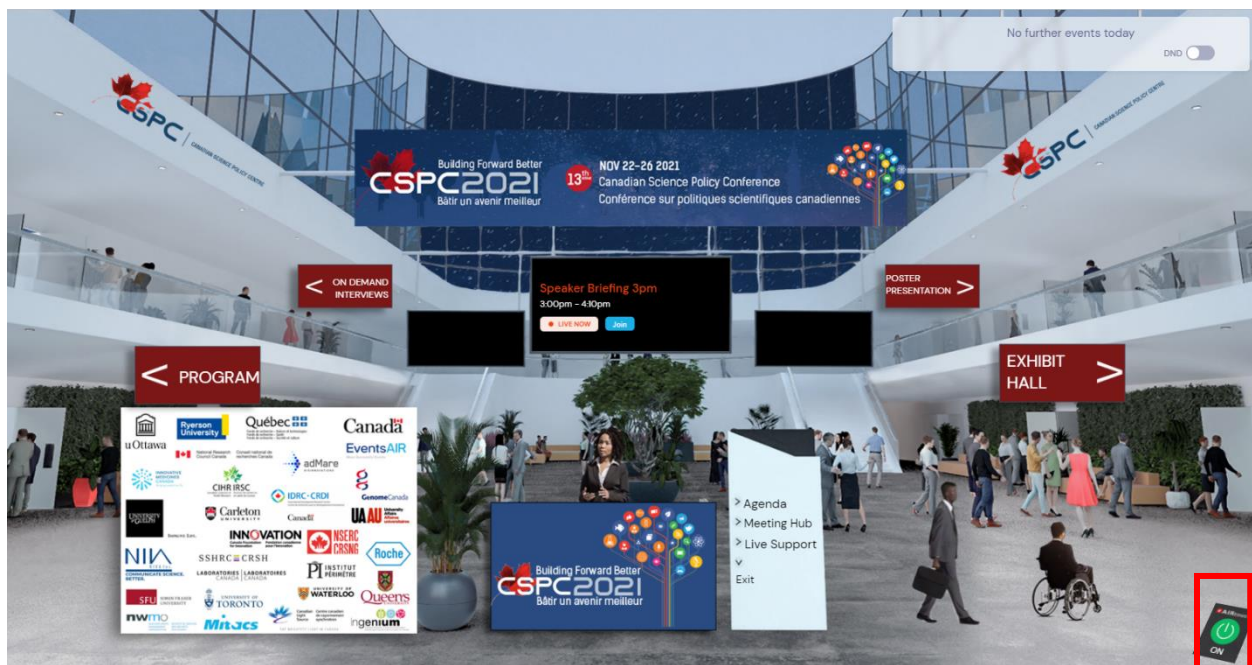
No further events today

DND

CSPC | CANADIAN SCIENCE POLICY CENTRE

CSPC | CANADIAN SCIENCE POLICY CENTRE

Building Forward Better
CSPC2021
Bâtir un avenir meilleur

13th
NOV 22-26 2021
Canadian Science Policy Conference
Conférence sur politiques scientifiques canadiennes

< ON DEMAND INTERVIEWS

POSTER PRESENTATION >

Speaker Briefing 3pm
3:00pm – 4:10pm
LIVE NOW
Join

< PROGRAM

EXHIBIT HALL >

uOttawa
Ryerson University
Québec
Canada
EventsAIR
National Research Council Canada
CIHR IRSC
adMare
Genome Canada
IDRC · CRDI
Carleton University
Canada
UAU
INNOVATION
NSERC CRSNG
NIA
SSHRC CRSH
Roche
PI Institut Périmètre
SFU
University of Waterloo
Toronto
Queens
nwmo
Mitacs
ingenium

Building Forward Better
CSPC2021
Bâtir un avenir meilleur

> Agenda
> Meeting Hub
> Live Support
Exit

ON